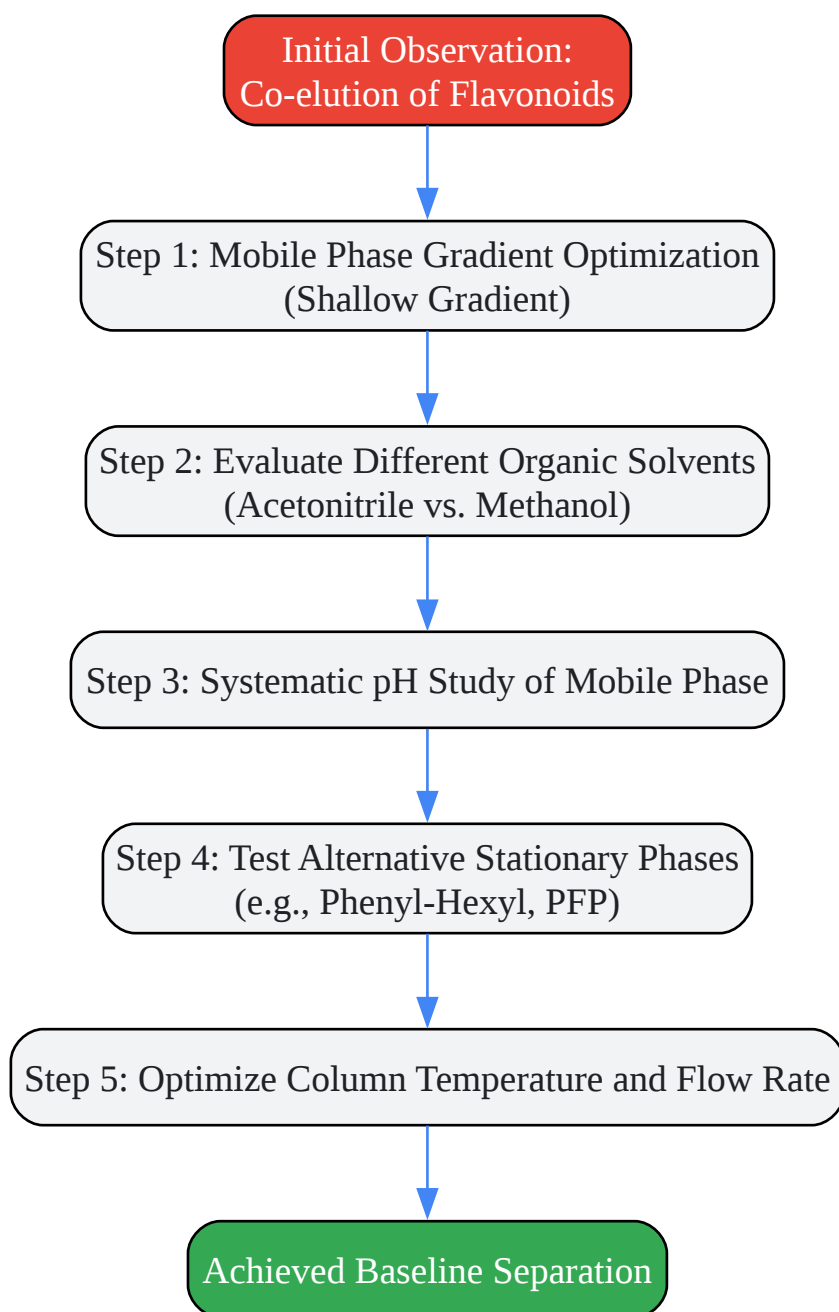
Initial Observation:
Co-elution of Flavonoids

Step 1: Mobile Phase Gradient Optimization
(Shallow Gradient)

Step 2: Evaluate Different Organic Solvents
(Acetonitrile vs. Methanol)

Step 3: Systematic pH Study of Mobile Phase

Step 4: Test Alternative Stationary Phases
(e.g., Phenyl-Hexyl, PFP)

Step 5: Optimize Column Temperature and Flow Rate

Achieved Baseline Separation